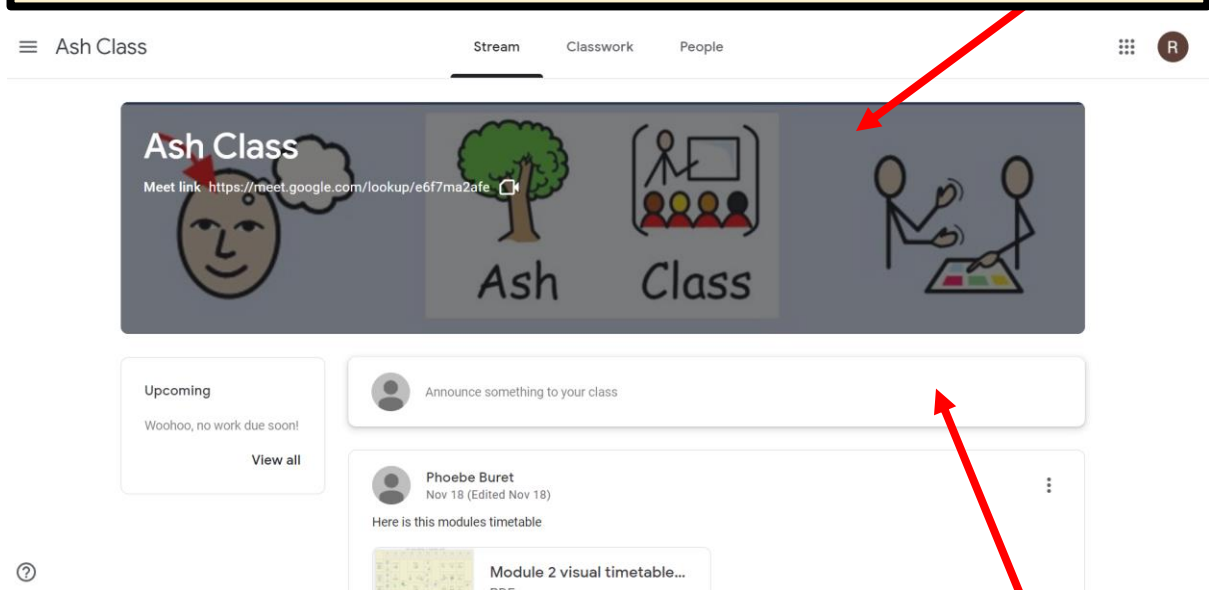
Ash Class

Stream Classwork People

R

Ash Class
Meet link https://meet.google.com/lookup/e6f7ma2afe

Ash Class

Upcoming
Woohoo, no work due soon!
View all

Announce something to your class

Phoebe Buret
Nov 18 (Edited Nov 18)
Here is this modules timetable

Module 2 visual timetable...
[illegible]